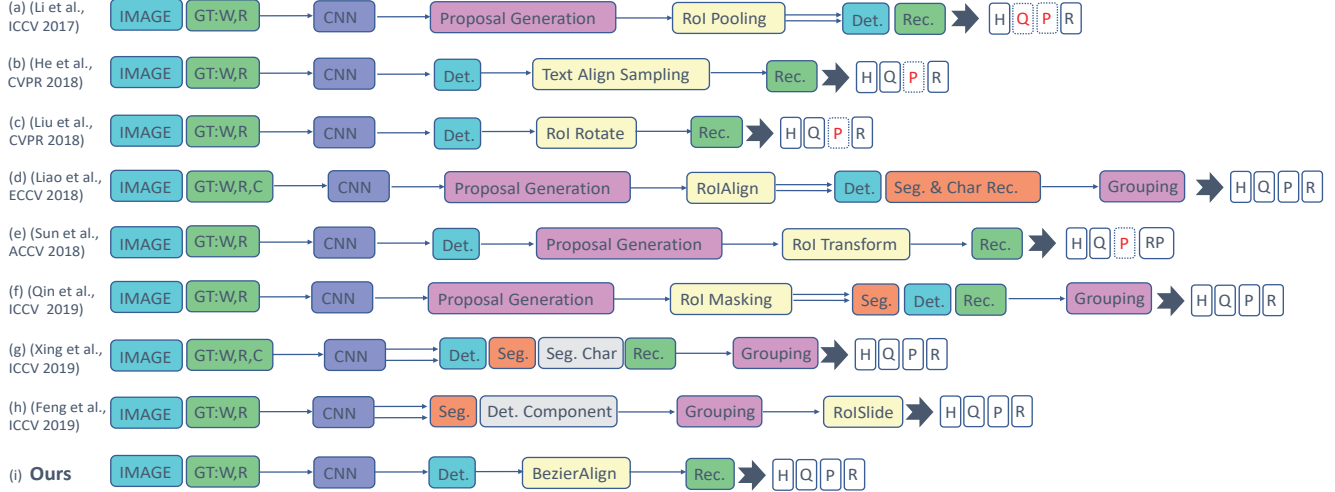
(a) (Li et al., ICCV 2017) IMAGE GT:W,R CNN Proposal Generation RoI Pooling Det. Rec. H Q P R

(b) (He et al., CVPR 2018) IMAGE GT:W,R CNN Det. Text Align Sampling Rec. H Q P R

(c) (Liu et al., CVPR 2018) IMAGE GT:W,R CNN Det. RoI Rotate Rec. H Q P R

(d) (Liao et al., ECCV 2018) IMAGE GT:W,R,C CNN Proposal Generation RoIAlign Det. Seg. & Char Rec. Grouping H Q P R

(e) (Sun et al., ACCV 2018) IMAGE GT:W,R CNN Det. Proposal Generation RoI Transform Rec. H Q P RP

(f) (Qin et al., ICCV 2019) IMAGE GT:W,R CNN Proposal Generation RoI Masking Seg. Det. Rec. Grouping H Q P R

(g) (Xing et al., ICCV 2019) IMAGE GT:W,R,C CNN Det. Seg. Seg. Char Rec. Grouping H Q P R

(h) (Feng et al., ICCV 2019) IMAGE GT:W,R CNN Seg. Det. Component Grouping RoISlide H Q P R

(i) Ours IMAGE GT:W,R CNN Det. BezierAlign Rec. H Q P R